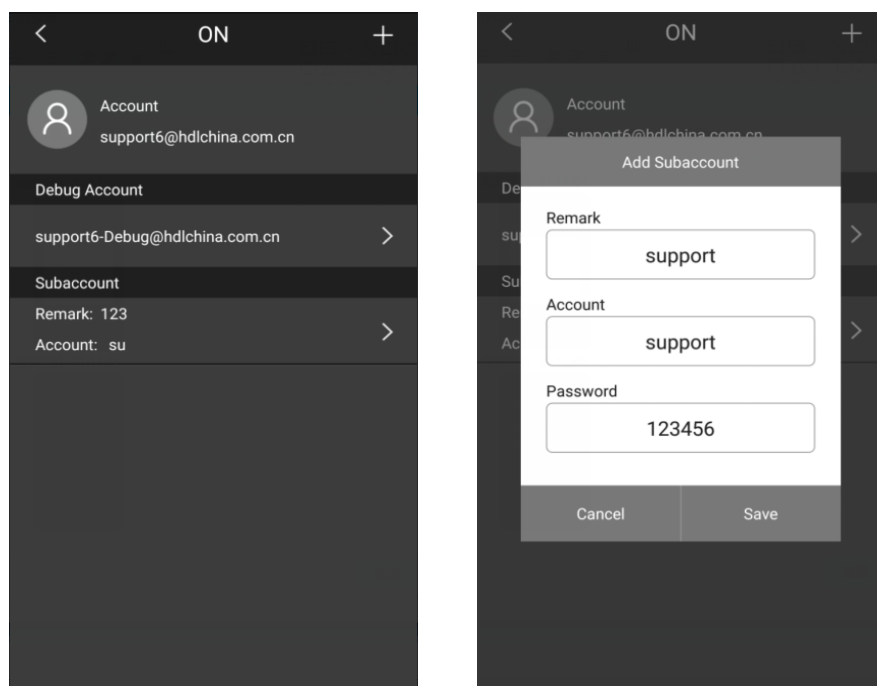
<

ON

+

Account

support6@hdlchina.com.cn

Debug Account

support6-Debug@hdlchina.com.cn

>

Subaccount

Remark: 123

Account: su

>

<

ON

+

Account

support6@hdlchina.com.cn

Add Subaccount

De

Remark

su

support

>

Su

Re

Account

Ac

support

>

Password

123456

Cancel

Save